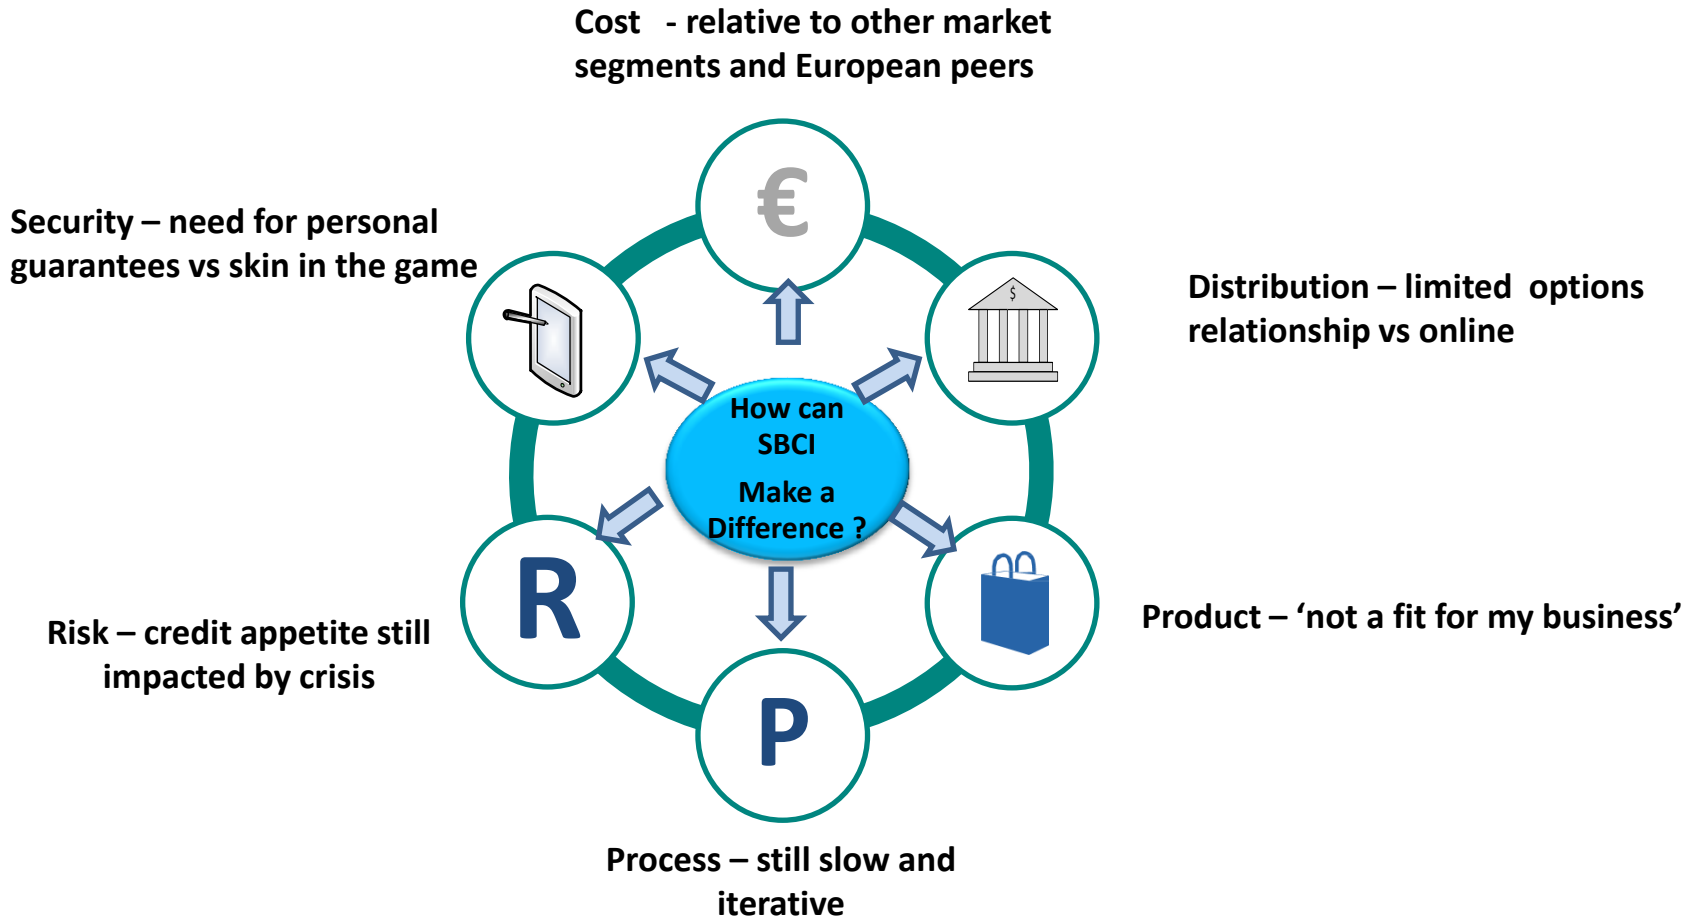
Cost - relative to other market segments and European peers

Security – need for personal guarantees vs skin in the game

€

$

Distribution – limited options relationship vs online

How can SBCI

Make a Difference ?

R

Risk – credit appetite still impacted by crisis

Product – ‘not a fit for my business’

P

Process – still slow and iterative